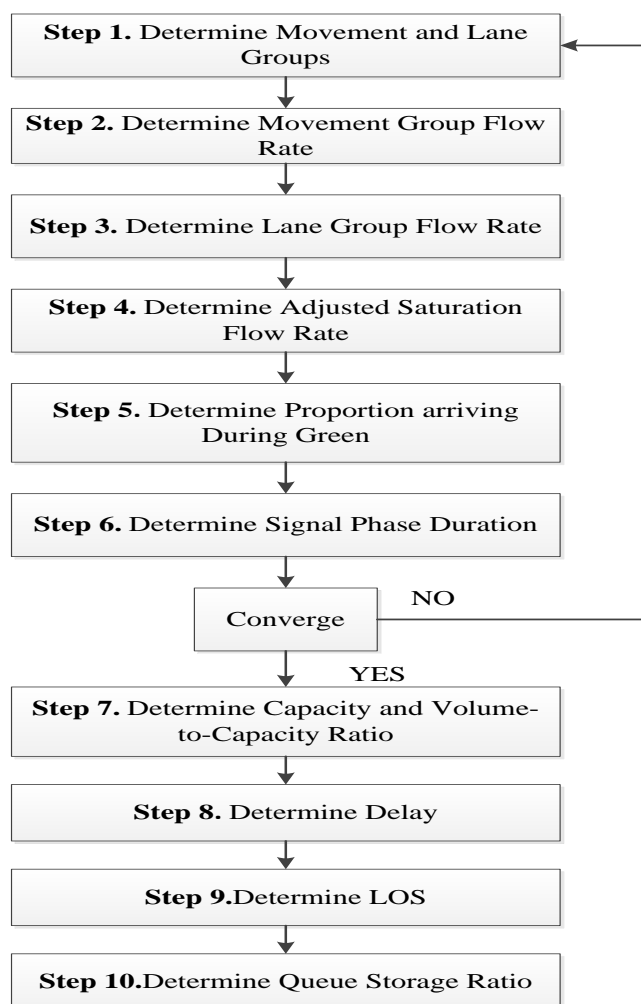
**Step 1.** Determine Movement and Lane Groups

**Step 2.** Determine Movement Group Flow Rate

**Step 3.** Determine Lane Group Flow Rate

**Step 4.** Determine Adjusted Saturation Flow Rate

**Step 5.** Determine Proportion arriving During Green

**Step 6.** Determine Signal Phase Duration

Converge

NO

YES

**Step 7.** Determine Capacity and Volume-to-Capacity Ratio

**Step 8.** Determine Delay

**Step 9.**Determine LOS

**Step 10.**Determine Queue Storage Ratio